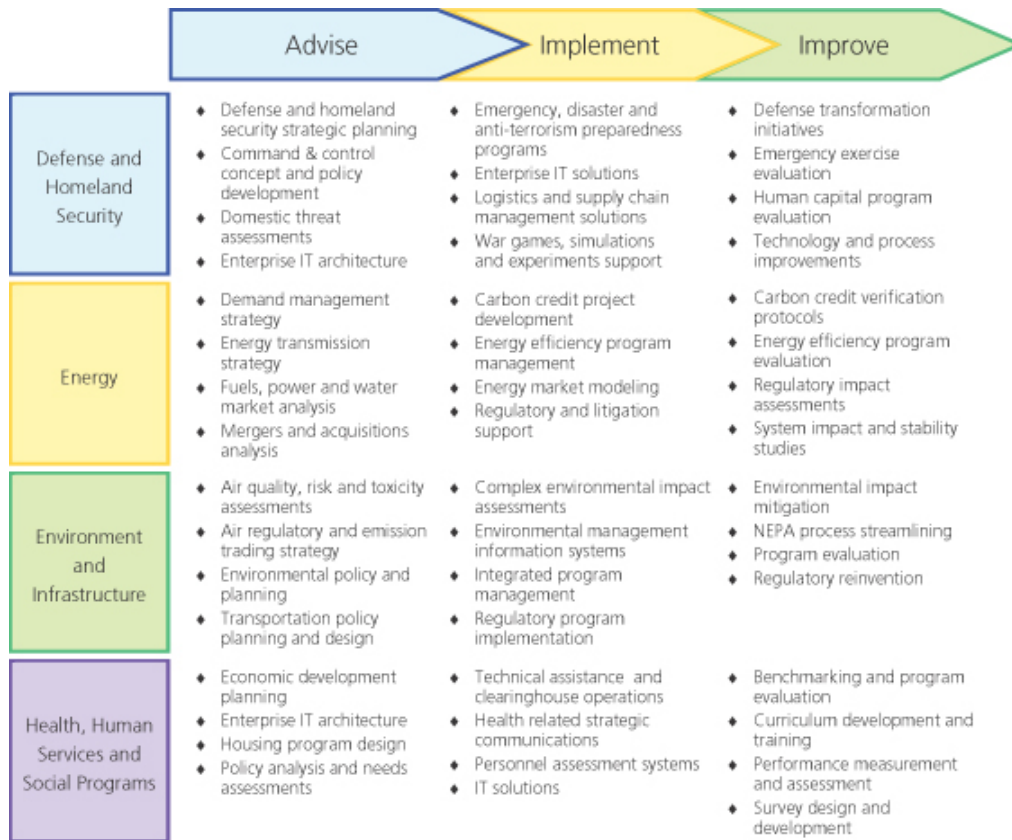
|  | Advise | Implement | Improve |
|---|---|---|---|
| Defense and Homeland Security | ◆ Defense and homeland security strategic planning<br>◆ Command & control concept and policy development<br>◆ Domestic threat assessments<br>◆ Enterprise IT architecture | ◆ Emergency, disaster and anti-terrorism preparedness programs<br>◆ Enterprise IT solutions<br>◆ Logistics and supply chain management solutions<br>◆ War games, simulations and experiments support | ◆ Defense transformation initiatives<br>◆ Emergency exercise evaluation<br>◆ Human capital program evaluation<br>◆ Technology and process improvements |
| Energy | ◆ Demand management strategy<br>◆ Energy transmission strategy<br>◆ Fuels, power and water market analysis<br>◆ Mergers and acquisitions analysis | ◆ Carbon credit project development<br>◆ Energy efficiency program management<br>◆ Energy market modeling<br>◆ Regulatory and litigation support | ◆ Carbon credit verification protocols<br>◆ Energy efficiency program evaluation<br>◆ Regulatory impact assessments<br>◆ System impact and stability studies |
| Environment and Infrastructure | ◆ Air quality, risk and toxicity assessments<br>◆ Air regulatory and emission trading strategy<br>◆ Environmental policy and planning<br>◆ Transportation policy planning and design | ◆ Complex environmental impact assessments<br>◆ Environmental management information systems<br>◆ Integrated program management<br>◆ Regulatory program implementation | ◆ Environmental impact mitigation<br>◆ NEPA process streamlining<br>◆ Program evaluation<br>◆ Regulatory reinvention |
| Health, Human Services and Social Programs | ◆ Economic development planning<br>◆ Enterprise IT architecture<br>◆ Housing program design<br>◆ Policy analysis and needs assessments | ◆ Technical assistance and clearinghouse operations<br>◆ Health related strategic communications<br>◆ Personnel assessment systems<br>◆ IT solutions | ◆ Benchmarking and program evaluation<br>◆ Curriculum development and training<br>◆ Performance measurement and assessment<br>◆ Survey design and development |